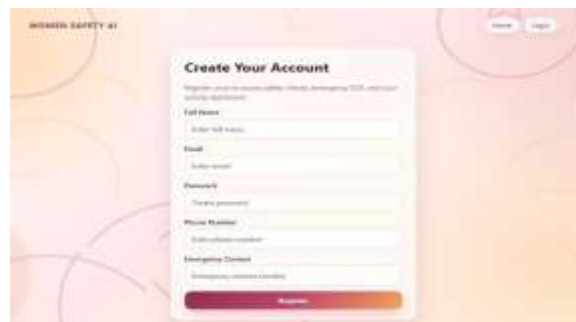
WOMEN SAFETY AI

Home

Login

Create Your Account

Register once to access safety checks, emergency SOS, and your activity dashboard.

Full Name

Enter full name

Email

Enter email

Password

Create password

Phone Number

Enter phone number

Emergency Contact

Emergency contact number

Register